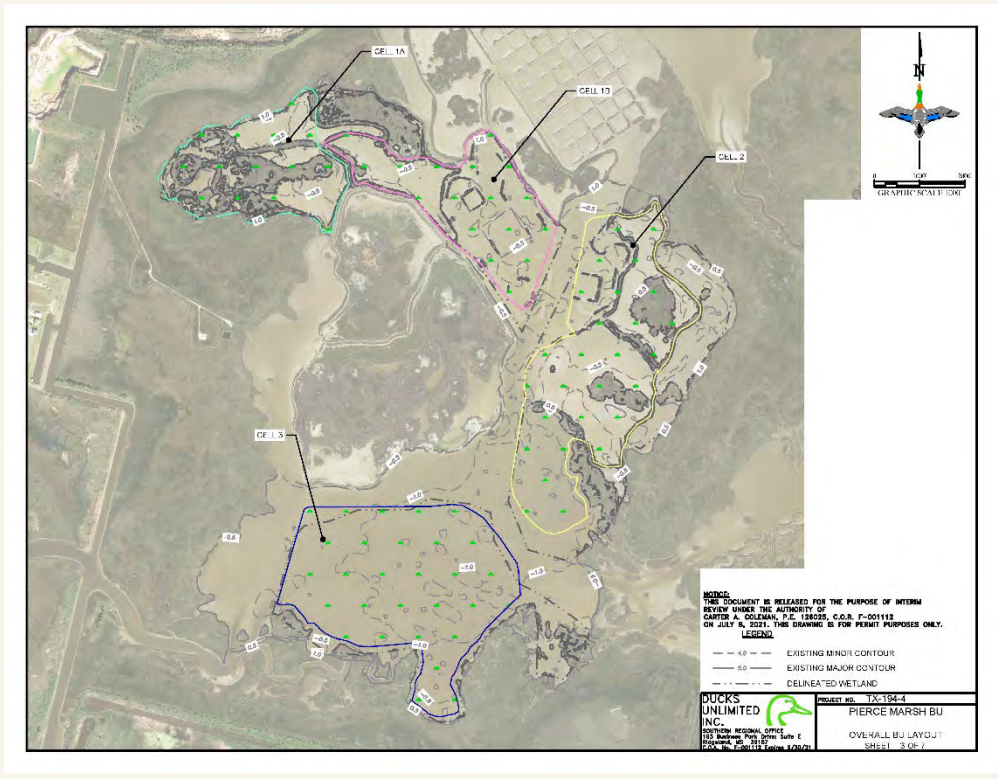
CELL 1A

CELL 1B

CELL 2

CELL 3

N

0 150' 300'
GRAPHIC SCALE (Q8)

1.0
-0.5
-0.5
1.0
1.0
-0.5
-0.5
1.0
-0.5
-0.5
-0.5
-0.5
-0.5
0.5
-0.5
-1.0
-1.0
-1.0
-0.5
-1.0
-0.5
-0.5
1.0
0.5
0.5

NOTICE:
THIS DOCUMENT IS RELEASED FOR THE PURPOSE OF INTERIM REVIEW UNDER THE AUTHORITY OF CARTER A. COLEMAN, P.E. 126025, C.O.R. F-001112 ON JULY 8, 2021. THIS DRAWING IS FOR PERMIT PURPOSES ONLY.

LEGEND

4.0 EXISTING MINOR CONTOUR
5.0 EXISTING MAJOR CONTOUR
DELINEATED WETLAND

DUCKS UNLIMITED INC.
SOUTHERN REGIONAL OFFICE
193 Business Park Drive, Suite E
Ridgeland, MS 39157
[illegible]

PROJECT NO. TX-194-4
PIERCE MARSH BU
OVERALL BU LAYOUT
SHEET 3 OF 7